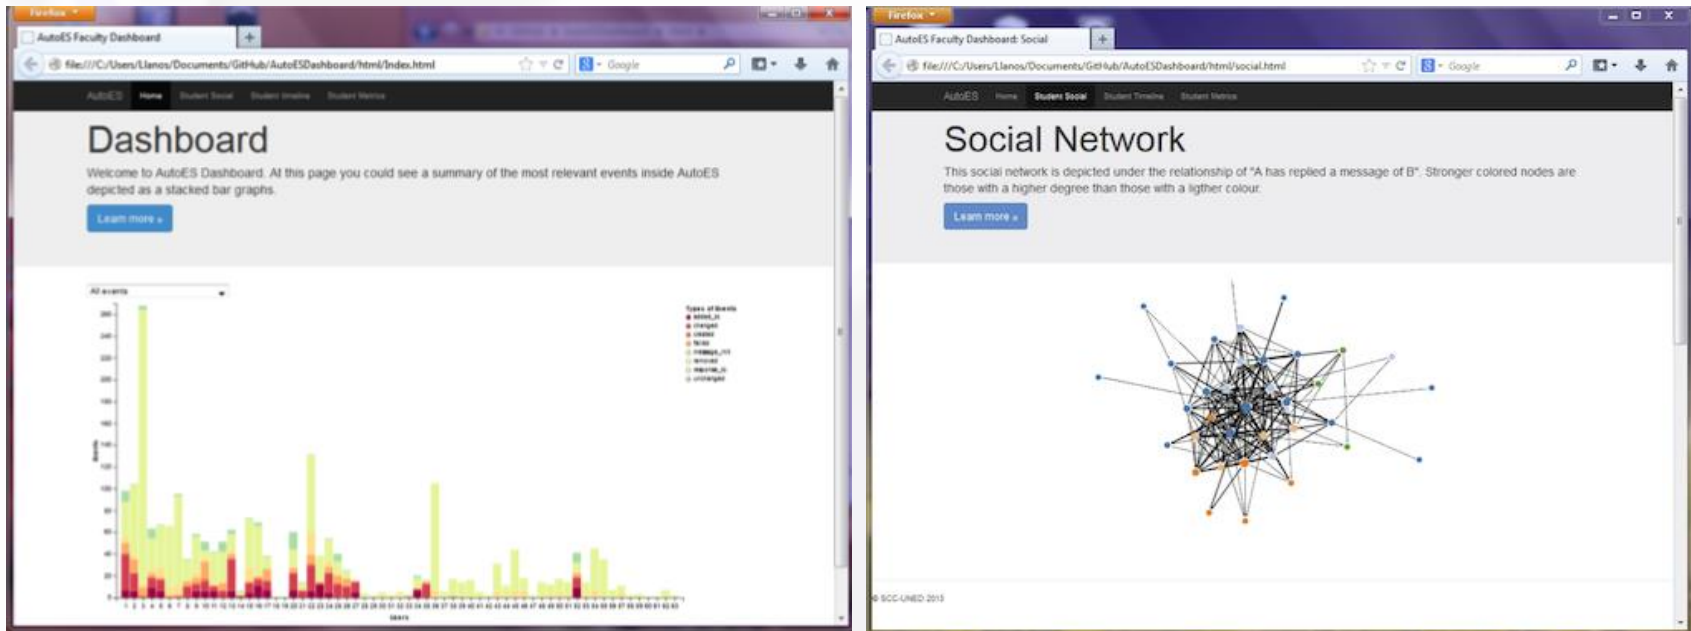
Firefox

AutoES Faculty Dashboard

file:///C:/Users/Llanos/Documents/GitHub/AutoESDashboard/html/index.html

Google

AutoES Home Student Social Student timeline Student Metrics

Dashboard

Welcome to AutoES Dashboard. At this page you could see a summary of the most relevant events inside AutoES depicted as a stacked bar graphs.

Learn more »

All events

Types of Events

Events

Users

Firefox

AutoES Faculty Dashboard: Social

file:///C:/Users/Llanos/Documents/GitHub/AutoESDashboard/html/social.html

Google

AutoES Home Student Social Student Timeline Student Metrics

Social Network

This social network is depicted under the relationship of "A has replied a message of B". Stronger colored nodes are those with a higher degree than those with a ligther colour.

Learn more »

© SCC-UNED 2013